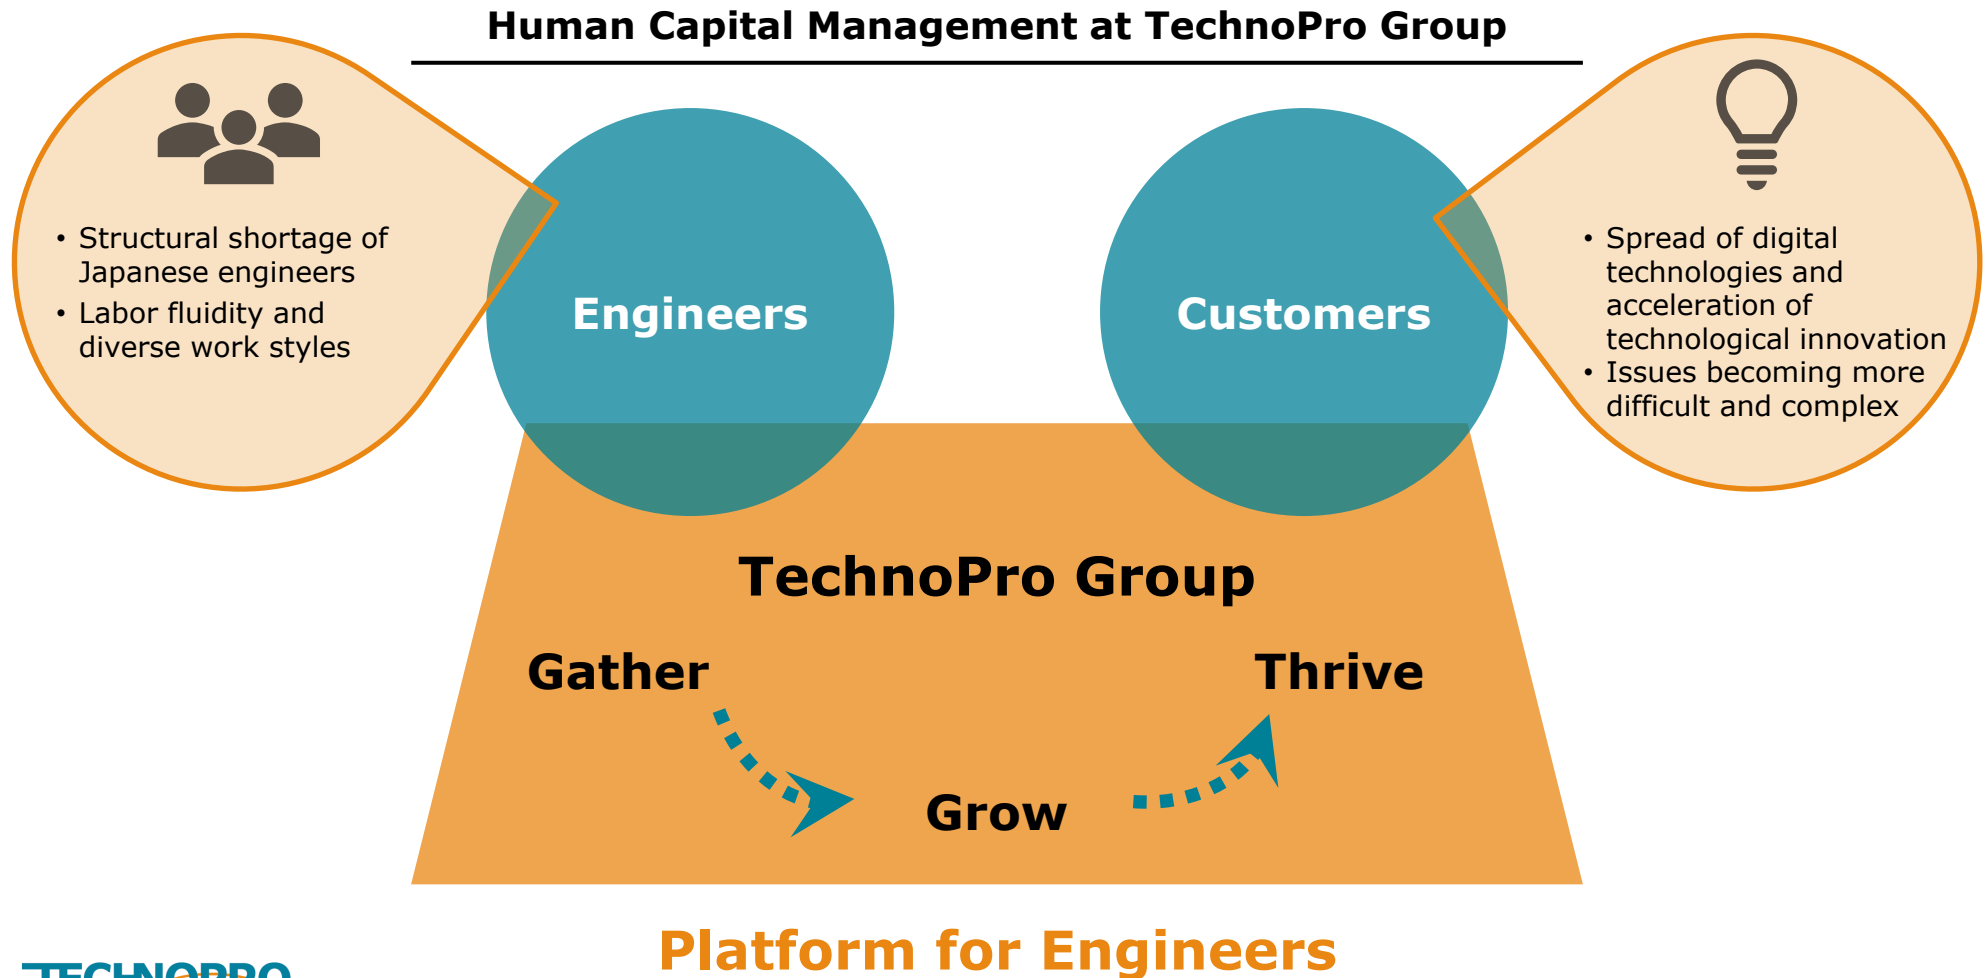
Human Capital Management at TechnoPro Group

• Structural shortage of Japanese engineers
• Labor fluidity and diverse work styles

Engineers

Customers

• Spread of digital technologies and acceleration of technological innovation
• Issues becoming more difficult and complex

TechnoPro Group

Gather

Thrive

Grow

Platform for Engineers

TECHNOPRO